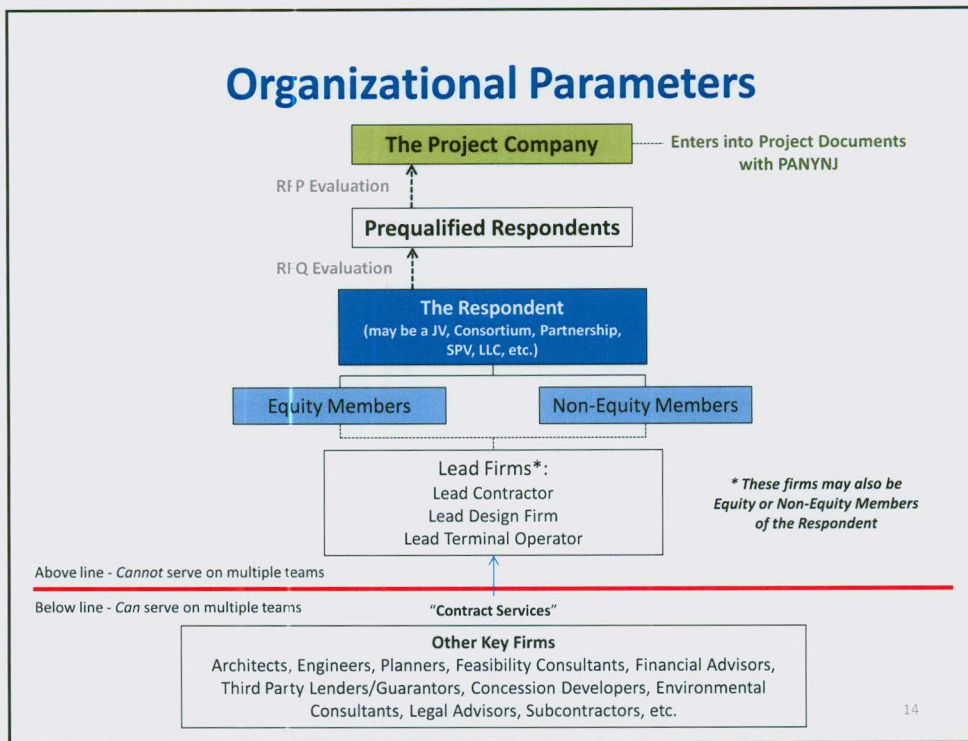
Organizational Parameters

The Project Company

Enters into Project Documents with PANYNJ

RFP Evaluation

Prequalified Respondents

RFQ Evaluation

The Respondent
(may be a JV, Consortium, Partnership, SPV, LLC, etc.)

Equity Members

Non-Equity Members

Lead Firms*:
Lead Contractor
Lead Design Firm
Lead Terminal Operator

* These firms may also be Equity or Non-Equity Members of the Respondent

Above line - Cannot serve on multiple teams

Below line - Can serve on multiple teams

"Contract Services"

Other Key Firms
Architects, Engineers, Planners, Feasibility Consultants, Financial Advisors, Third Party Lenders/Guarantors, Concession Developers, Environmental Consultants, Legal Advisors, Subcontractors, etc.

14